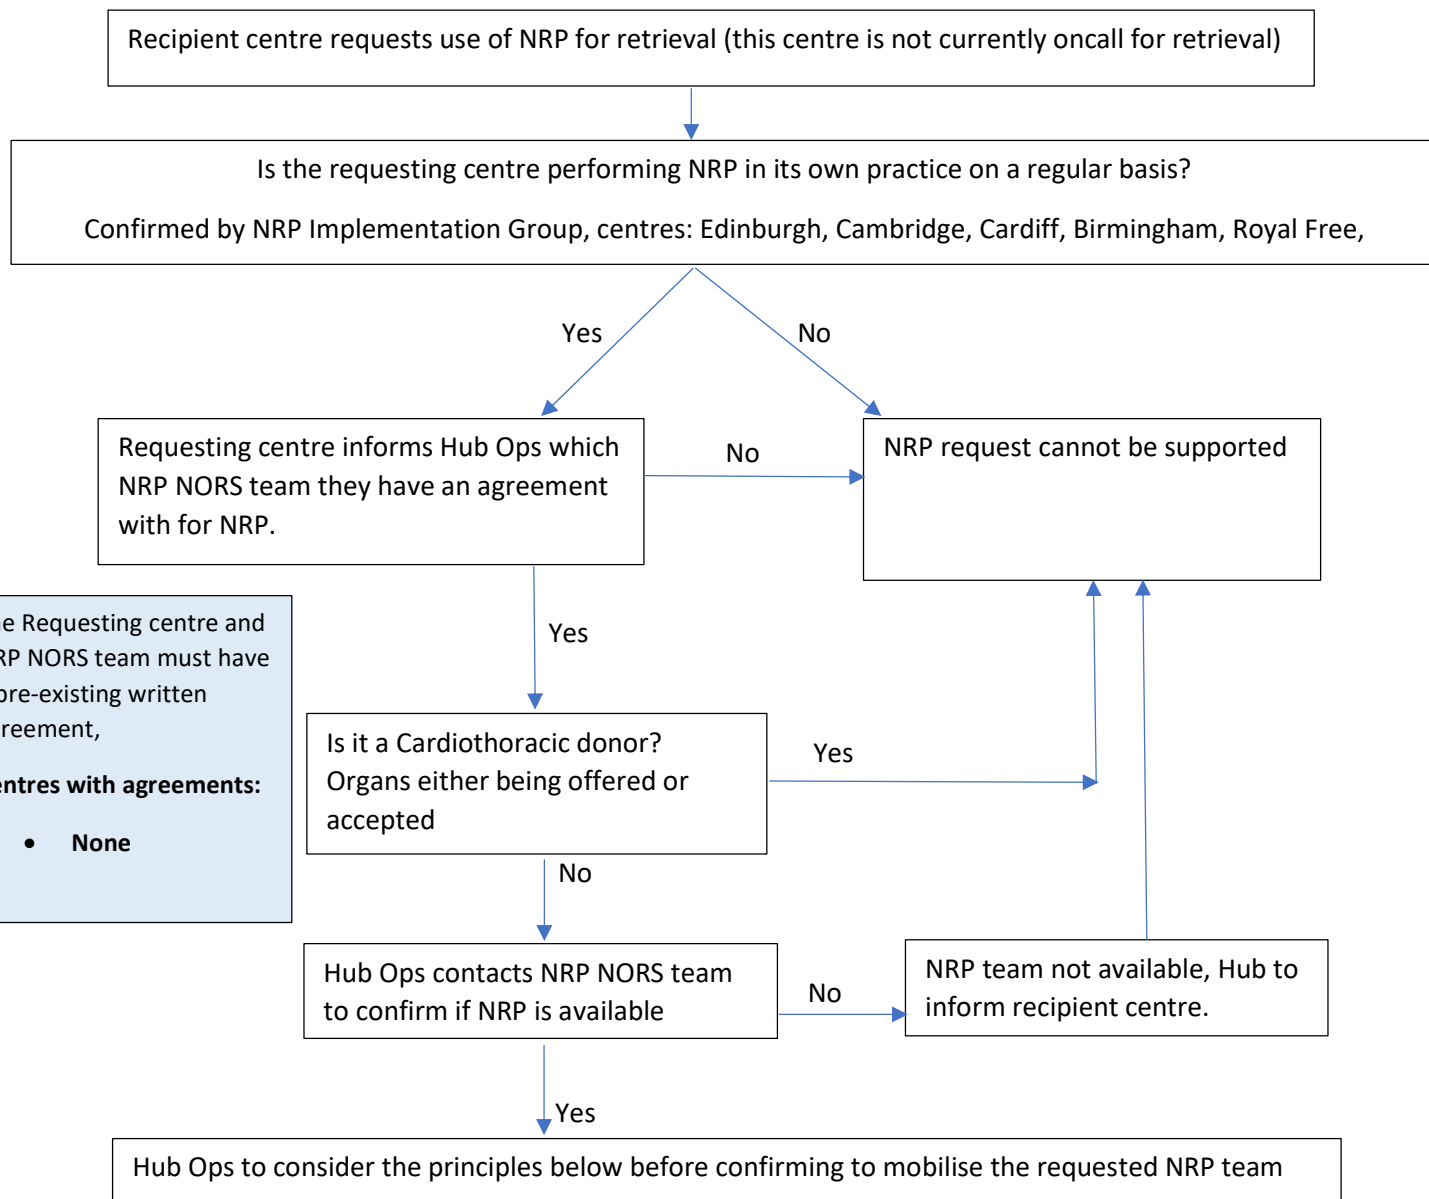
Recipient centre requests use of NRP for retrieval (this centre is not currently oncall for retrieval)

Is the requesting centre performing NRP in its own practice on a regular basis?

Confirmed by NRP Implementation Group, centres: Edinburgh, Cambridge, Cardiff, Birmingham, Royal Free,

Yes

No

Requesting centre informs Hub Ops which NRP NORS team they have an agreement with for NRP.

No

NRP request cannot be supported

e Requesting centre and RP NORS team must have pre-existing written reement,

entres with agreements:

• None

Yes

Is it a Cardiothoracic donor? Organs either being offered or accepted

Yes

No

Hub Ops contacts NRP NORS team to confirm if NRP is available

No

NRP team not available, Hub to inform recipient centre.

Yes

Hub Ops to consider the principles below before confirming to mobilise the requested NRP team